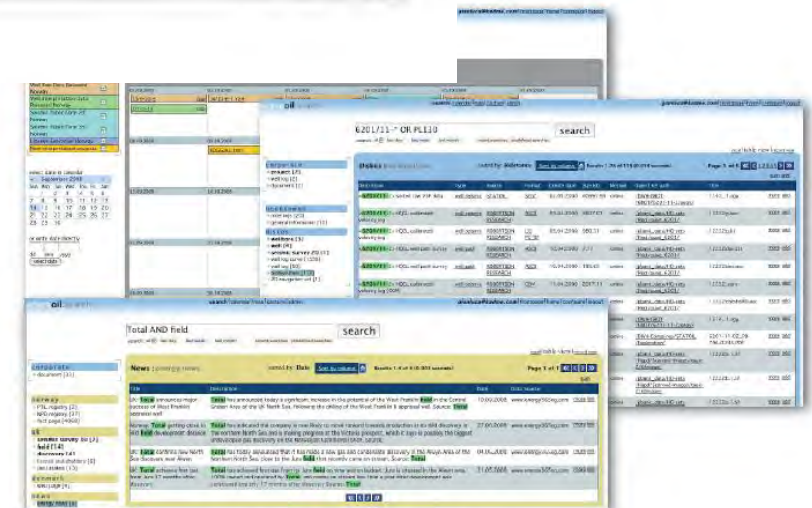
6201/11-* OR PL110

search

Total AND field

search

News

sorted by: Date

Sort by: relevance

Results 1-8 of 8

Page 1 of 1

corporate

norway

UK

denmark

news

Wells

sorted by: Relevance

Total

field

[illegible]